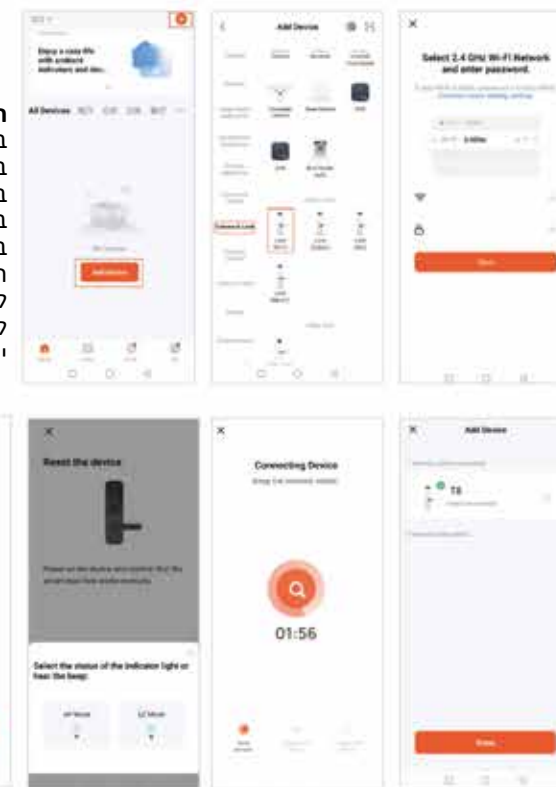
Enjoy a cozy life with ambient indicators and dev...

All Devices

Add Device

Add Device

Select 2.4 GHz Wi-Fi Network and enter password.

Next

Reset the device

Select the status of the indicator light or hear the beep:

Connecting Device

01:56

Add Device

T8

Done